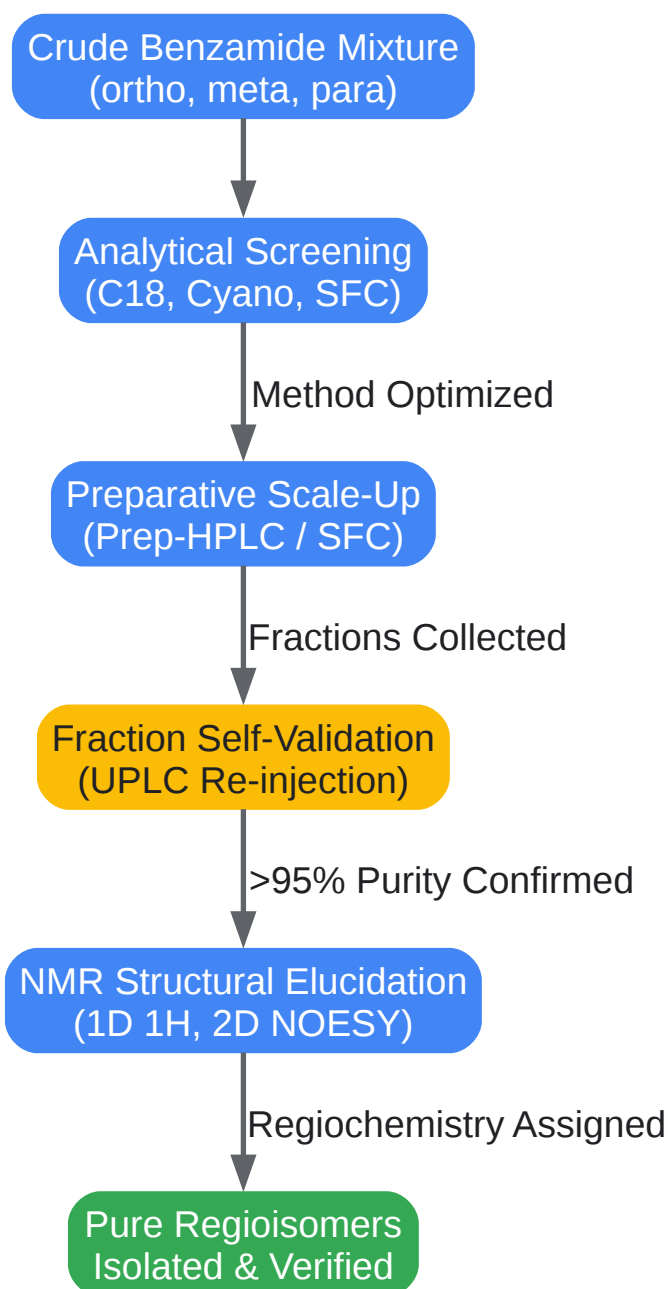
Crude Benzamide Mixture
(ortho, meta, para)

Analytical Screening
(C18, Cyano, SFC)

Method Optimized

Preparative Scale-Up
(Prep-HPLC / SFC)

Fractions Collected

Fraction Self-Validation
(UPLC Re-injection)

>95% Purity Confirmed

NMR Structural Elucidation
(1D 1H, 2D NOESY)

Regiochemistry Assigned

Pure Regioisomers
Isolated & Verified